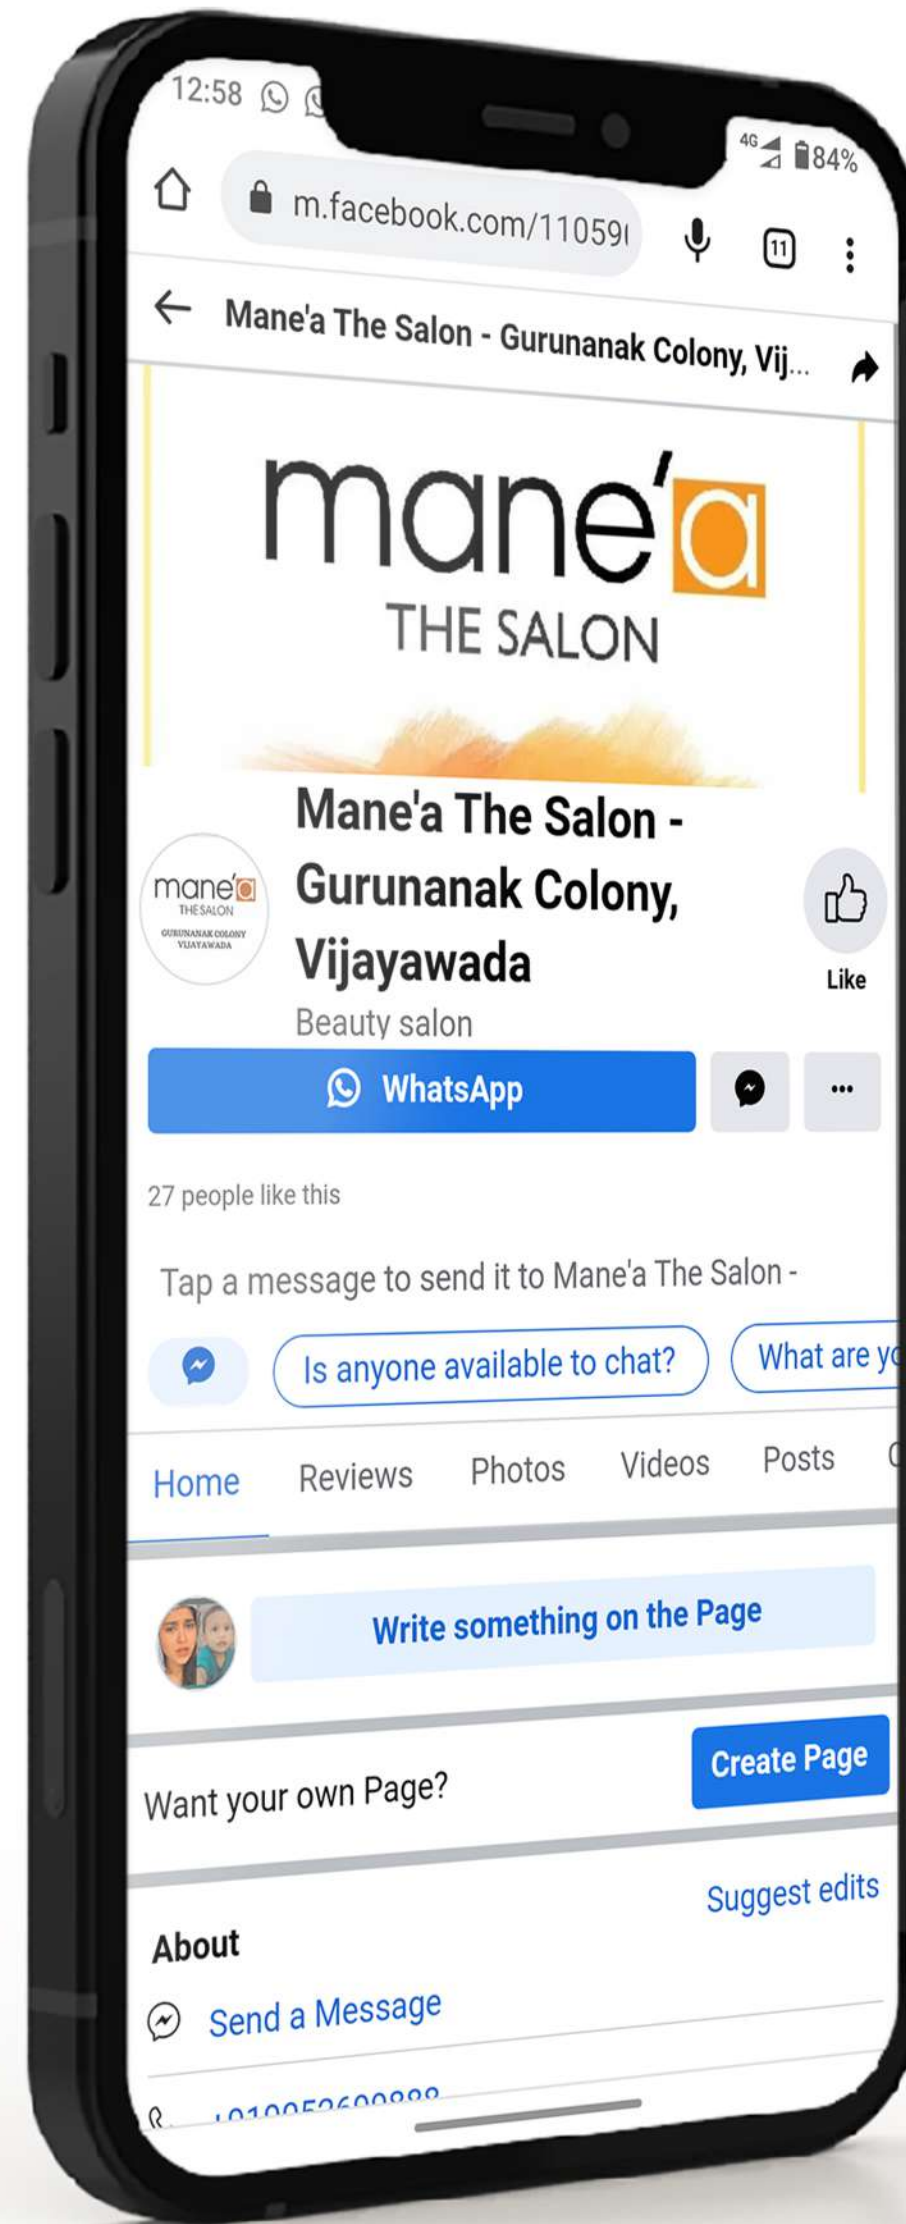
12:58

4G 84%

m.facebook.com/11059

11

Mane'a The Salon - Gurunanak Colony, Vij...

mane'a
THE SALON

Mane'a The Salon - Gurunanak Colony, Vijayawada

mane'a
THE SALON
GURUNANAK COLONY
VIJAYAWADA

Like

Beauty salon

WhatsApp

27 people like this

Tap a message to send it to Mane'a The Salon -

Is anyone available to chat?

What are y

Home Reviews Photos Videos Posts

Write something on the Page

Want your own Page?

Create Page

About

Suggest edits

Send a Message

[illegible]